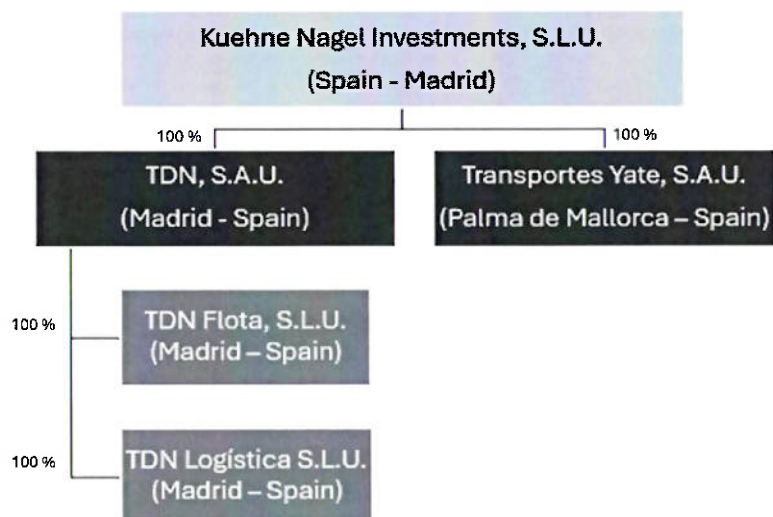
Kuehne Nagel Investments, S.L.U.
(Spain - Madrid)

100 %

100 %

TDN, S.A.U.
(Madrid - Spain)

Transportes Yate, S.A.U.
(Palma de Mallorca – Spain)

100 %

TDN Flota, S.L.U.
(Madrid – Spain)

100 %

TDN Logística S.L.U.
(Madrid – Spain)